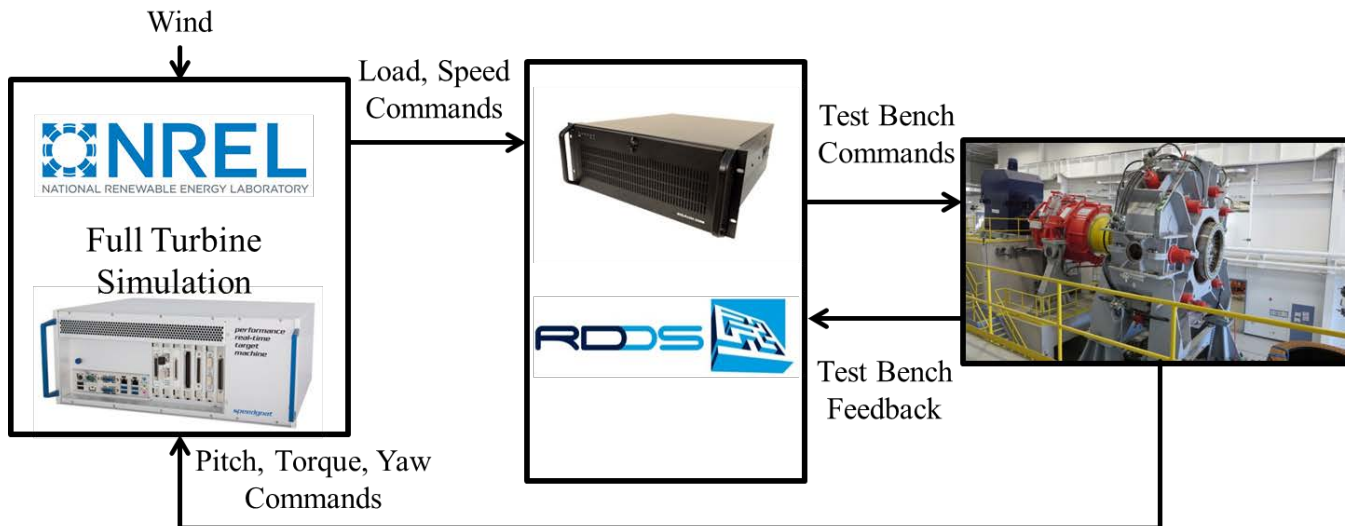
Wind

NREL
NATIONAL RENEWABLE ENERGY LABORATORY

Full Turbine Simulation

performance real-time target machine

speedgoat

Load, Speed Commands

RDDS

Test Bench Commands

Test Bench Feedback

Pitch, Torque, Yaw Commands